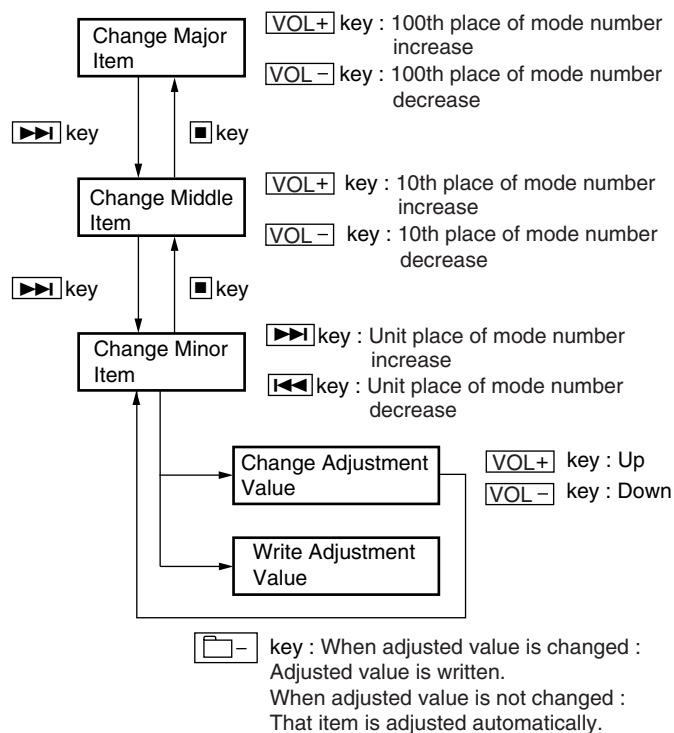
Change Major Item

VOL+ key : 100th place of mode number increase

VOL − key : 100th place of mode number decrease

►►I key

■ key

Change Middle Item

VOL+ key : 10th place of mode number increase

VOL − key : 10th place of mode number decrease

►►I key

■ key

Change Minor Item

►►I key : Unit place of mode number increase

I◄◄ key : Unit place of mode number decrease

Change Adjustment Value

VOL+ key : Up

VOL − key : Down

Write Adjustment Value

− key : When adjusted value is changed : Adjusted value is written.
When adjusted value is not changed : That item is adjusted automatically.